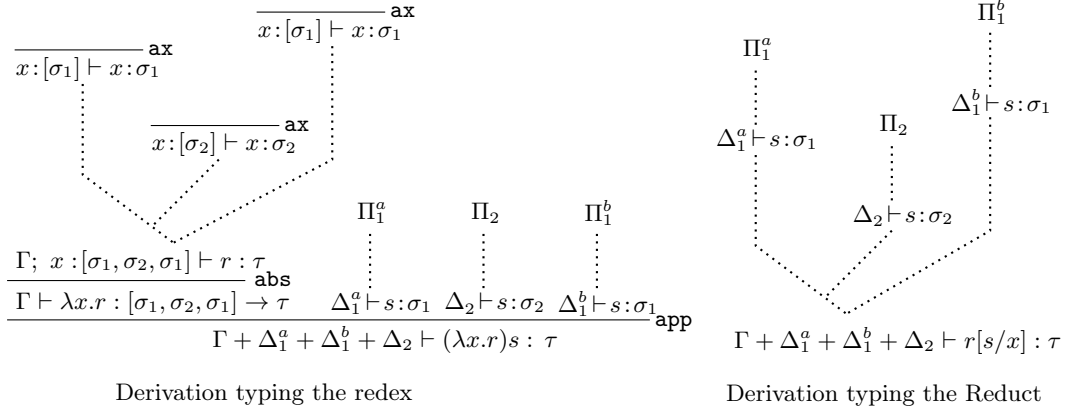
$\overline{x:[\sigma_1] \vdash x:\sigma_1}$ ax

$\overline{x:[\sigma_1] \vdash x:\sigma_1}$ ax

$\overline{x:[\sigma_2] \vdash x:\sigma_2}$ ax

$\Pi_1^a$ $\Pi_2$ $\Pi_1^b$

$\Gamma;\ x:[\sigma_1,\sigma_2,\sigma_1] \vdash r:\tau$ abs

$\Gamma \vdash \lambda x.r:[\sigma_1,\sigma_2,\sigma_1] \to \tau$ $\Delta_1^a \vdash s:\sigma_1$ $\Delta_2 \vdash s:\sigma_2$ $\Delta_1^b \vdash s:\sigma_1$ app

$\Gamma + \Delta_1^a + \Delta_1^b + \Delta_2 \vdash (\lambda x.r)s:\ \tau$

Derivation typing the redex

$\Pi_1^b$

$\Pi_1^a$

$\Delta_1^b \vdash s:\sigma_1$

$\Pi_2$

$\Delta_1^a \vdash s:\sigma_1$

$\Delta_2 \vdash s:\sigma_2$

$\Gamma + \Delta_1^a + \Delta_1^b + \Delta_2 \vdash r[s/x]:\tau$

Derivation typing the Reduct